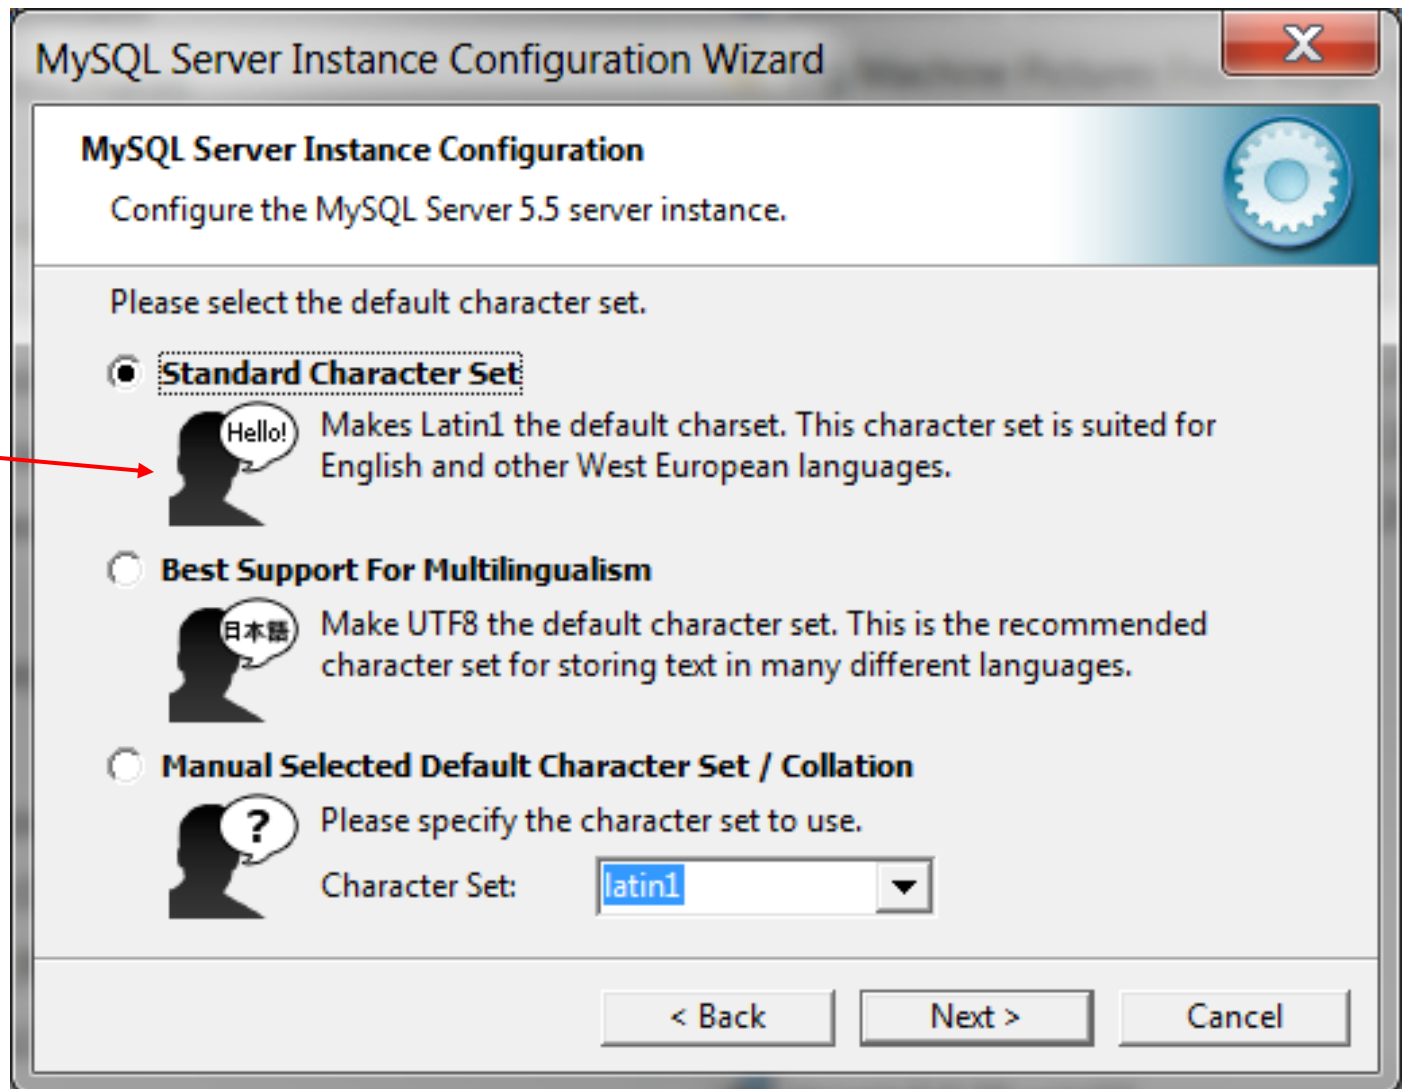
MySQL Server Instance Configuration Wizard

MySQL Server Instance Configuration

Configure the MySQL Server 5.5 server instance.

Please select the default character set.

Standard Character Set

Hello!

Makes Latin1 the default charset. This character set is suited for English and other West European languages.

Best Support For Multilingualism

日本語

Make UTF8 the default character set. This is the recommended character set for storing text in many different languages.

Manual Selected Default Character Set / Collation

?

Please specify the character set to use.

Character Set: latin1

< Back

Next >

Cancel